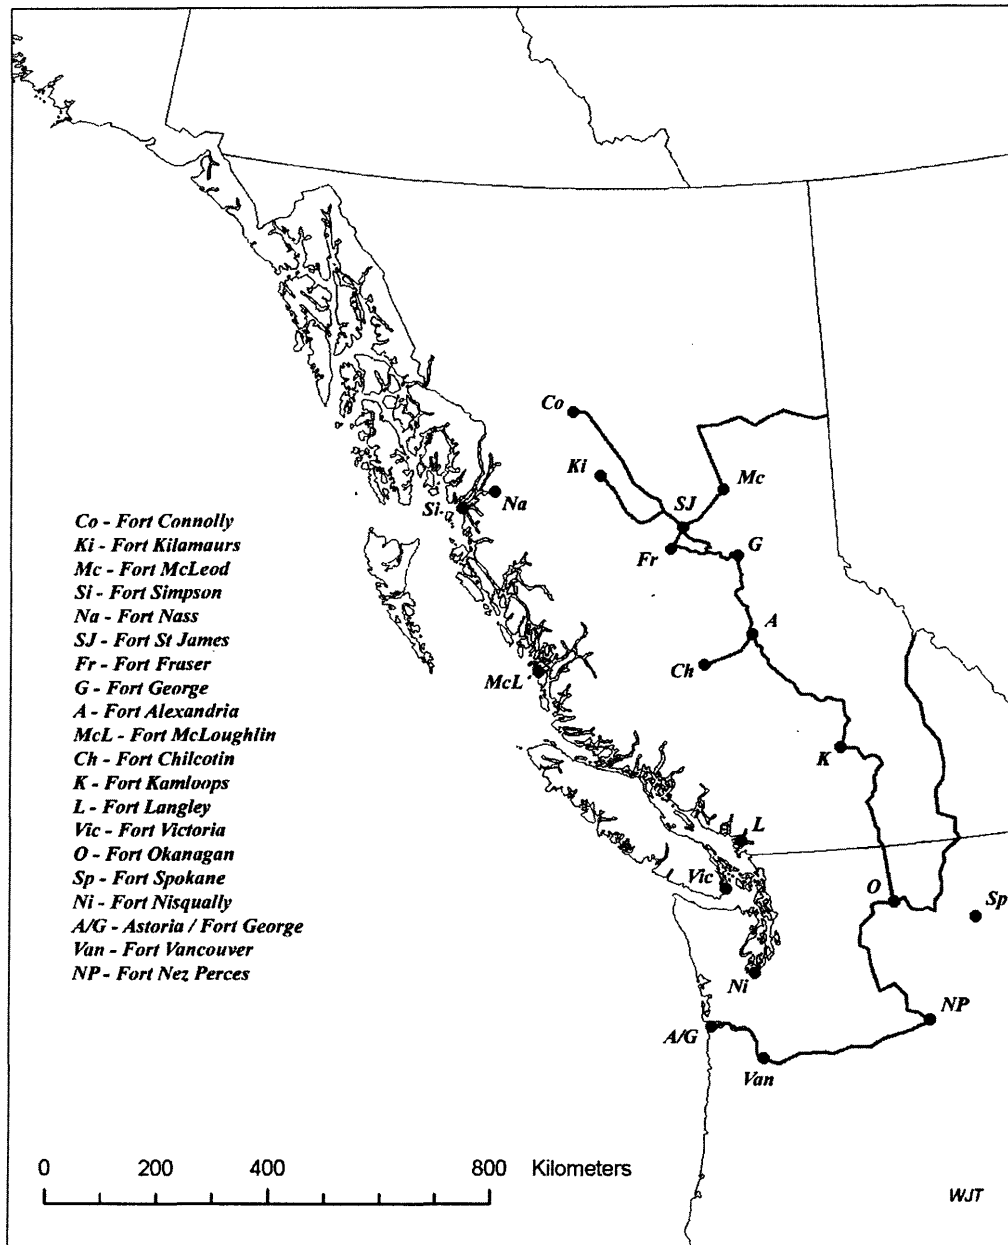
Co
Ki
Mc
SJ
Na
Si
Fr
G
A
Ch
McL
K
L
Vic
O
Sp
Ni
NP
A/G
Van

Co - Fort Connolly
Ki - Fort Kilamaurs
Mc - Fort McLeod
Si - Fort Simpson
Na - Fort Nass
SJ - Fort St James
Fr - Fort Fraser
G - Fort George
A - Fort Alexandria
McL - Fort McLoughlin
Ch - Fort Chilcotin
K - Fort Kamloops
L - Fort Langley
Vic - Fort Victoria
O - Fort Okanagan
Sp - Fort Spokane
Ni - Fort Nisqually
A/G - Astoria / Fort George
Van - Fort Vancouver
NP - Fort Nez Perces

0 200 400 800 Kilometers

WJT